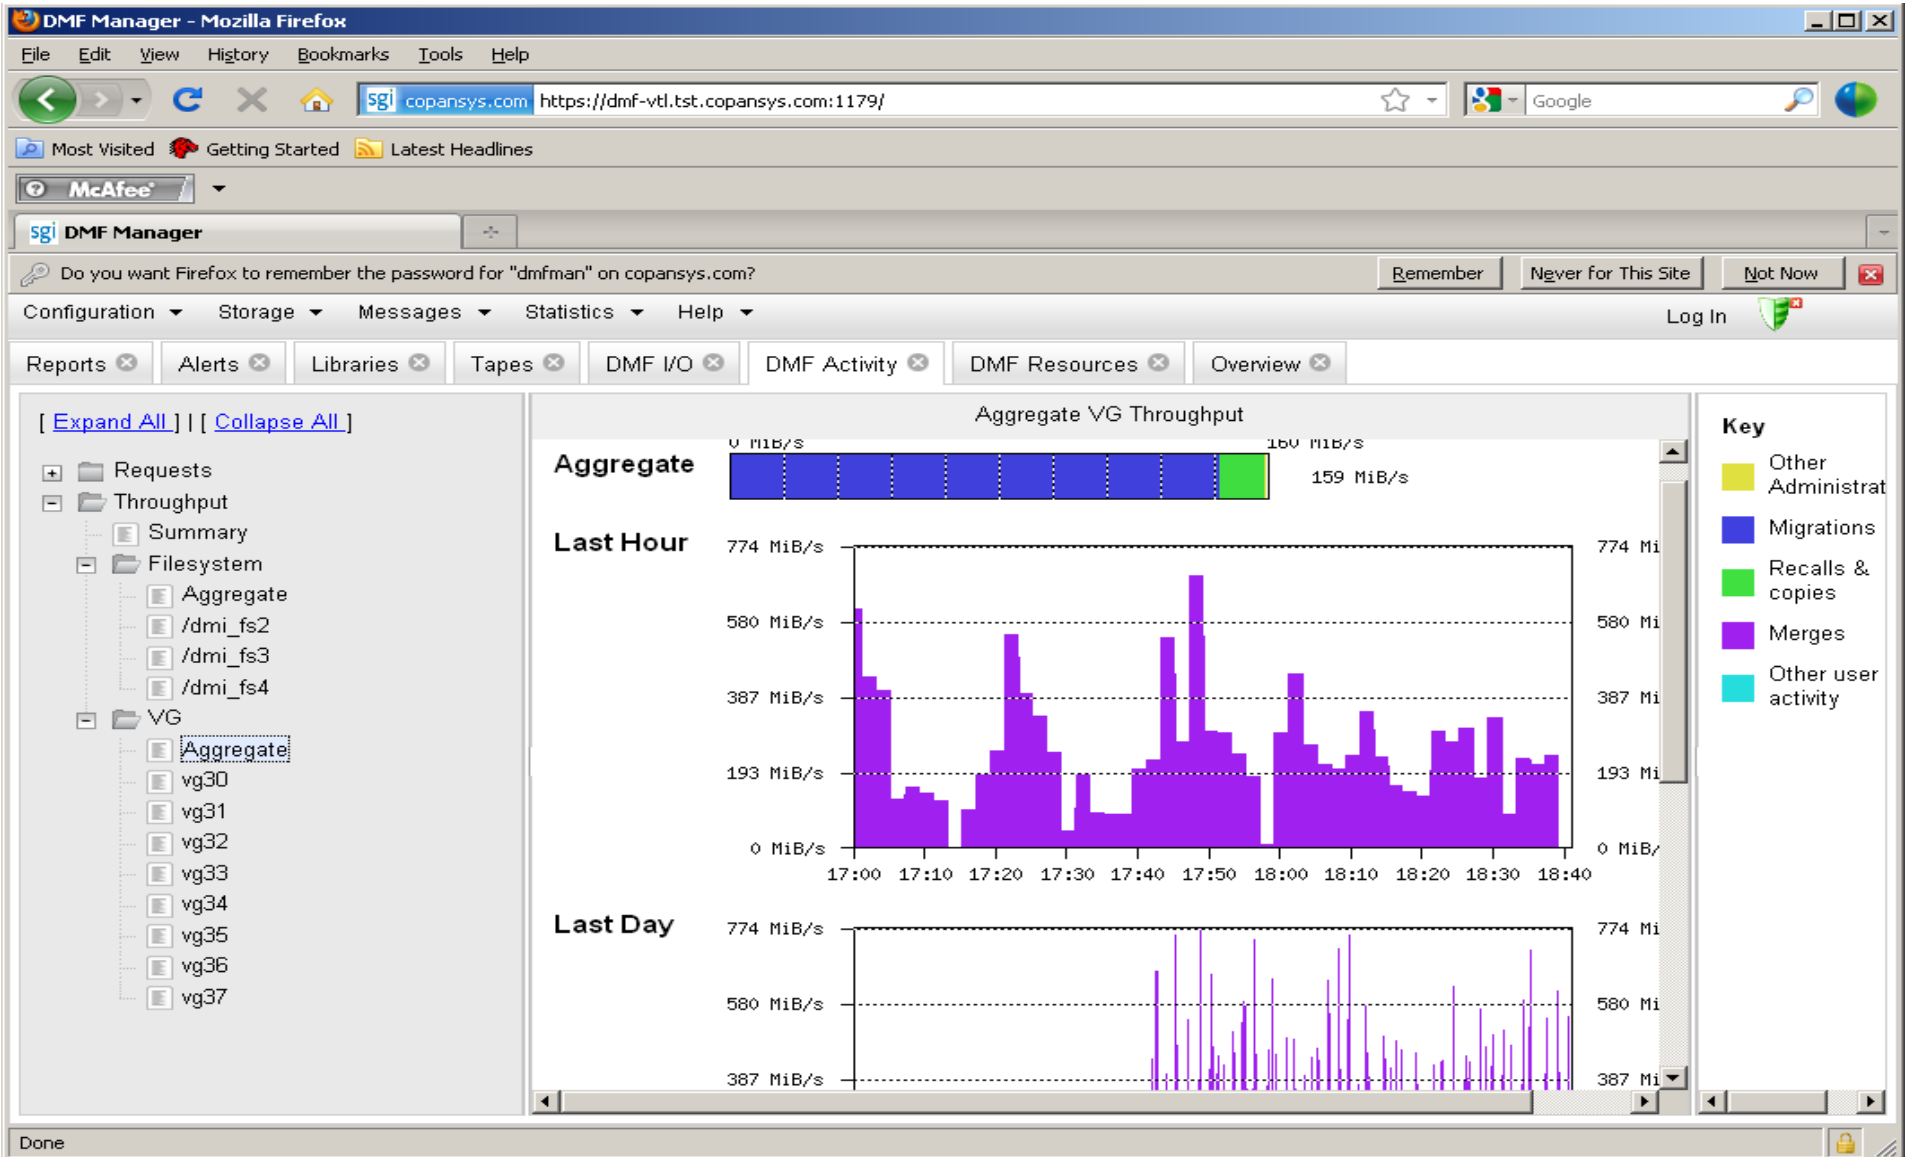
DMF Manager - Mozilla Firefox

File Edit View History Bookmarks Tools Help

sgi copansys.com https://dmf-vtl.tst.copansys.com:1179/

Google

Most Visited Getting Started Latest Headlines

McAfee

sgi DMF Manager

Do you want Firefox to remember the password for "dmfman" on copansys.com?

Remember Never for This Site Not Now

Configuration Storage Messages Statistics Help

Log In

Reports Alerts Libraries Tapes DMF I/O DMF Activity DMF Resources Overview

[ Expand All ] | [ Collapse All ]

Requests
Throughput
Summary
Filesystem
Aggregate
/dmi_fs2
/dmi_fs3
/dmi_fs4
VG
Aggregate
vg30
vg31
vg32
vg33
vg34
vg35
vg36
vg37

Aggregate VG Throughput

Aggregate

0 MiB/s 160 MiB/s

159 MiB/s

Last Hour

774 MiB/s
580 MiB/s
387 MiB/s
193 MiB/s
0 MiB/s

774 Mi
580 Mi
387 Mi
193 Mi
0 MiB/

17:00 17:10 17:20 17:30 17:40 17:50 18:00 18:10 18:20 18:30 18:40

Last Day

774 MiB/s
580 MiB/s
387 MiB/s

774 Mi
580 Mi
387 Mi

Key

Other Administrat

Migrations

Recalls & copies

Merges

Other user activity

Done